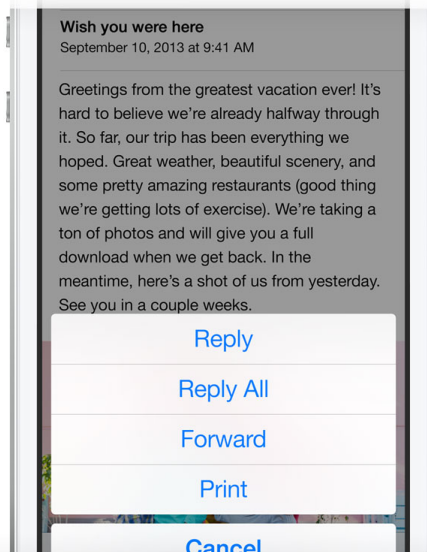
Wish you were here
September 10, 2013 at 9:41 AM

Greetings from the greatest vacation ever! It's hard to believe we're already halfway through it. So far, our trip has been everything we hoped. Great weather, beautiful scenery, and some pretty amazing restaurants (good thing we're getting lots of exercise). We're taking a ton of photos and will give you a full download when we get back. In the meantime, here's a shot of us from yesterday. See you in a couple weeks.

Reply

Reply All

Forward

Print

Cancel